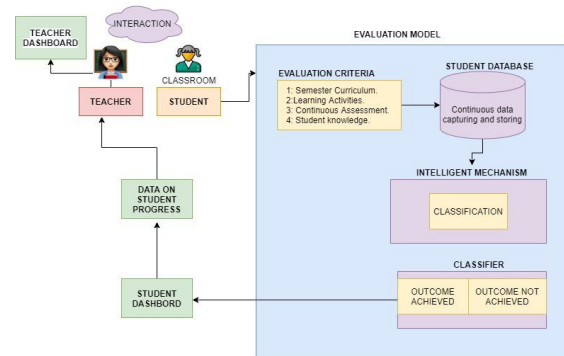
TEACHER DASHBOARD

INTERACTION

CLASSROOM

TEACHER

STUDENT

EVALUATION MODEL

EVALUATION CRITERIA

1: Semester Curriculum.
2:Learning Activities.
3: Continuous Assessment.
4: Student knowledge.

STUDENT DATABASE

Continuous data capturing and storing

INTELLIGENT MECHANISM

CLASSIFICATION

DATA ON STUDENT PROGRESS

CLASSIFIER

STUDENT DASHBORD

OUTCOME ACHIEVED

OUTCOME NOT ACHIEVED